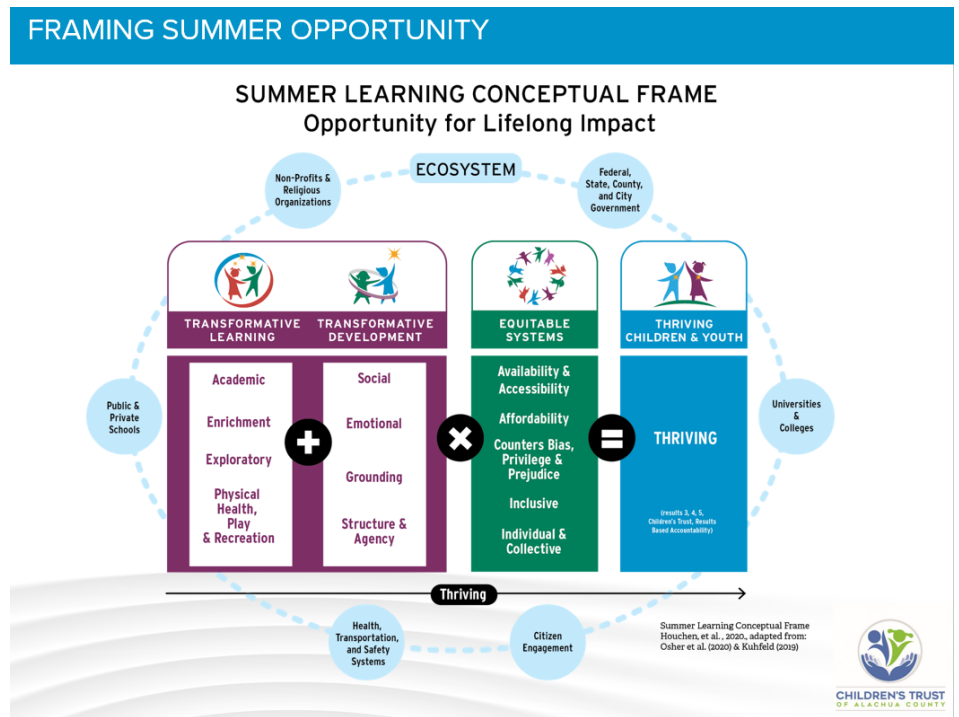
FRAMING SUMMER OPPORTUNITY

SUMMER LEARNING CONCEPTUAL FRAME
Opportunity for Lifelong Impact

ECOSYSTEM

Non-Profits & Religious Organizations

Federal, State, County, and City Government

TRANSFORMATIVE LEARNING

TRANSFORMATIVE DEVELOPMENT

EQUITABLE SYSTEMS

THRIVING CHILDREN & YOUTH

Public & Private Schools

Academic
Enrichment
Exploratory
Physical Health, Play & Recreation

Social
Emotional
Grounding
Structure & Agency

Availability & Accessibility
Affordability
Counters Bias, Privilege & Prejudice
Inclusive
Individual & Collective

THRIVING

(results 3, 4, 5, Children's Trust, Results Based Accountability)

Universities & Colleges

Thriving

Health, Transportation, and Safety Systems

Citizen Engagement

Summer Learning Conceptual Frame
Houchen, et al., 2020., adapted from:
Osher et al. (2020) & Kuhfeld (2019)

CHILDREN'S TRUST
OF ALACHUA COUNTY